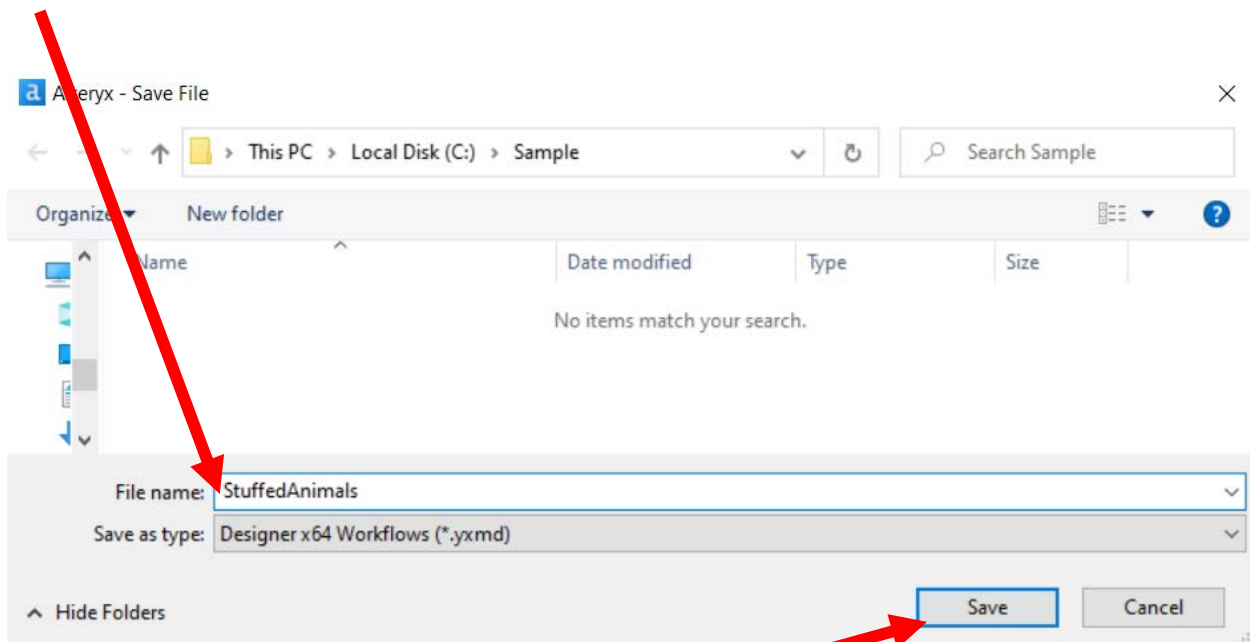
a A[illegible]eryx - Save File

This PC > Local Disk (C:) > Sample

Search Sample

Organize ▾ New folder

Name

Date modified

Type

Size

No items match your search.

File name: StuffedAnimals

Save as type: Designer x64 Workflows (*.yxmd)

Hide Folders

Save

Cancel